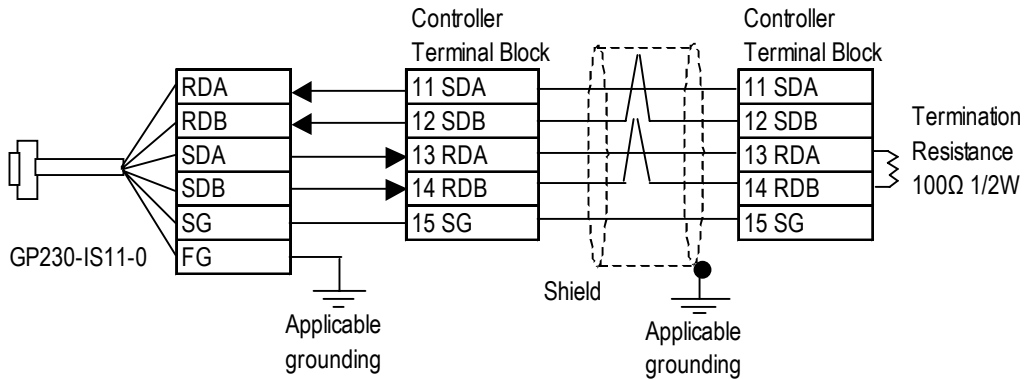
Controller
Terminal Block

Controller
Terminal Block

RDA
RDB
SDA
SDB
SG
FG

11 SDA
12 SDB
13 RDA
14 RDB
15 SG

11 SDA
12 SDB
13 RDA
14 RDB
15 SG

Termination
Resistance
100Ω 1/2W

GP230-IS11-0

Shield

Applicable
grounding

Applicable
grounding